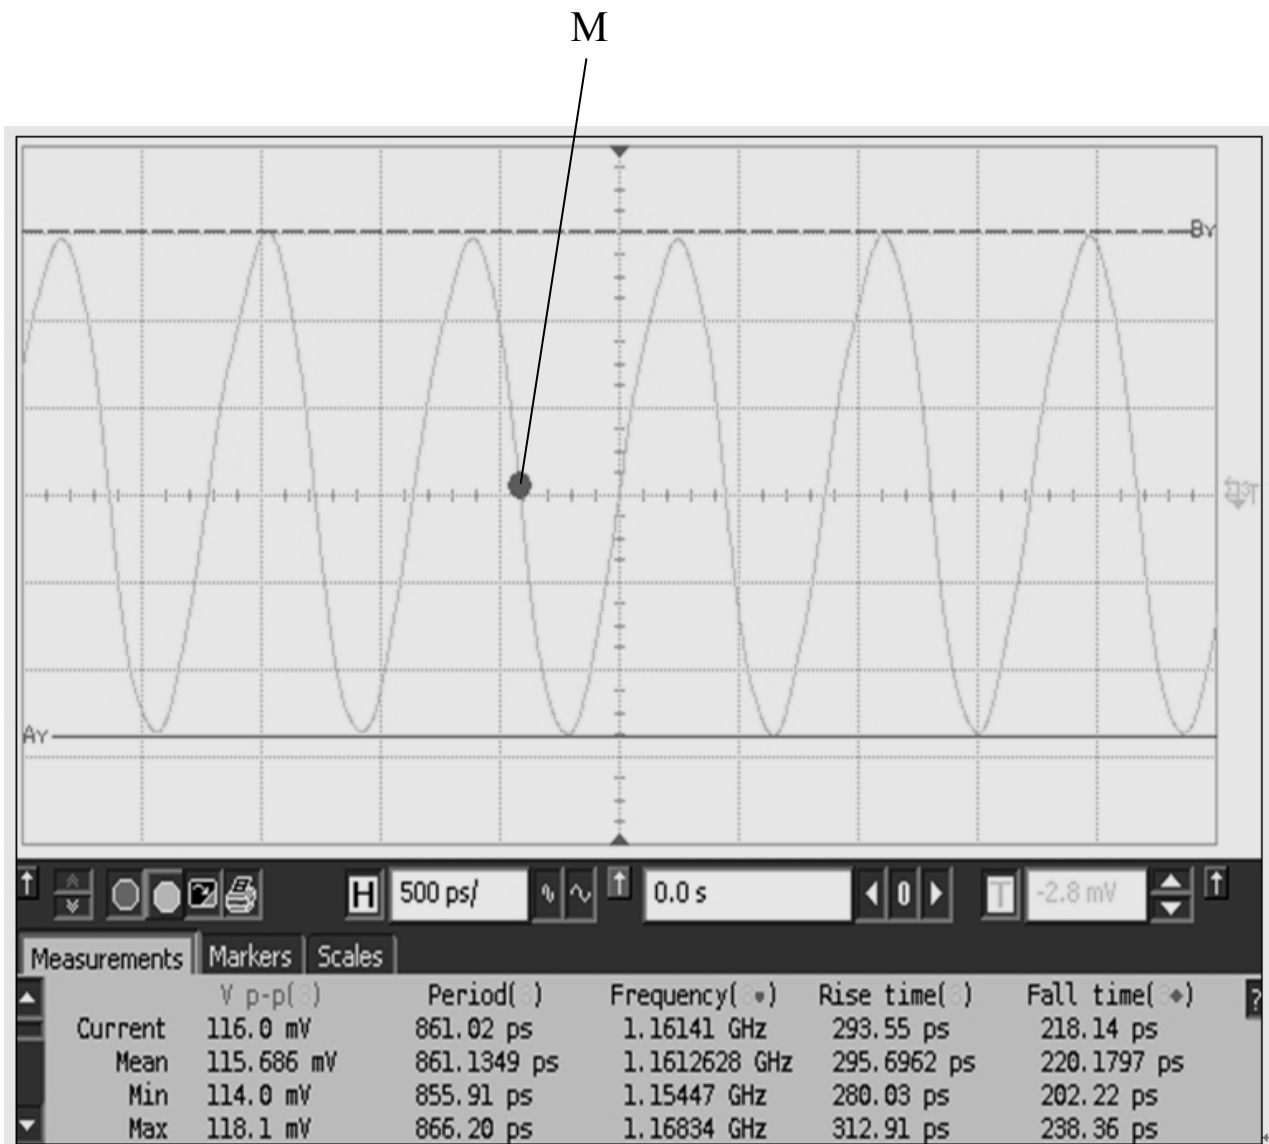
M

BY

AY

H 500 ps/ 0.0 s 0 T -2.8 mV

Measurements Markers Scales

|  | V p-p( ) | Period( ) | Frequency( ) | Rise time( ) | Fall time( ) |
|---|---|---|---|---|---|
| Current | 116.0 mV | 861.02 ps | 1.16141 GHz | 293.55 ps | 218.14 ps |
| Mean | 115.686 mV | 861.1349 ps | 1.1612628 GHz | 295.6962 ps | 220.1797 ps |
| Min | 114.0 mV | 855.91 ps | 1.15447 GHz | 280.03 ps | 202.22 ps |
| Max | 118.1 mV | 866.20 ps | 1.16834 GHz | 312.91 ps | 238.36 ps |